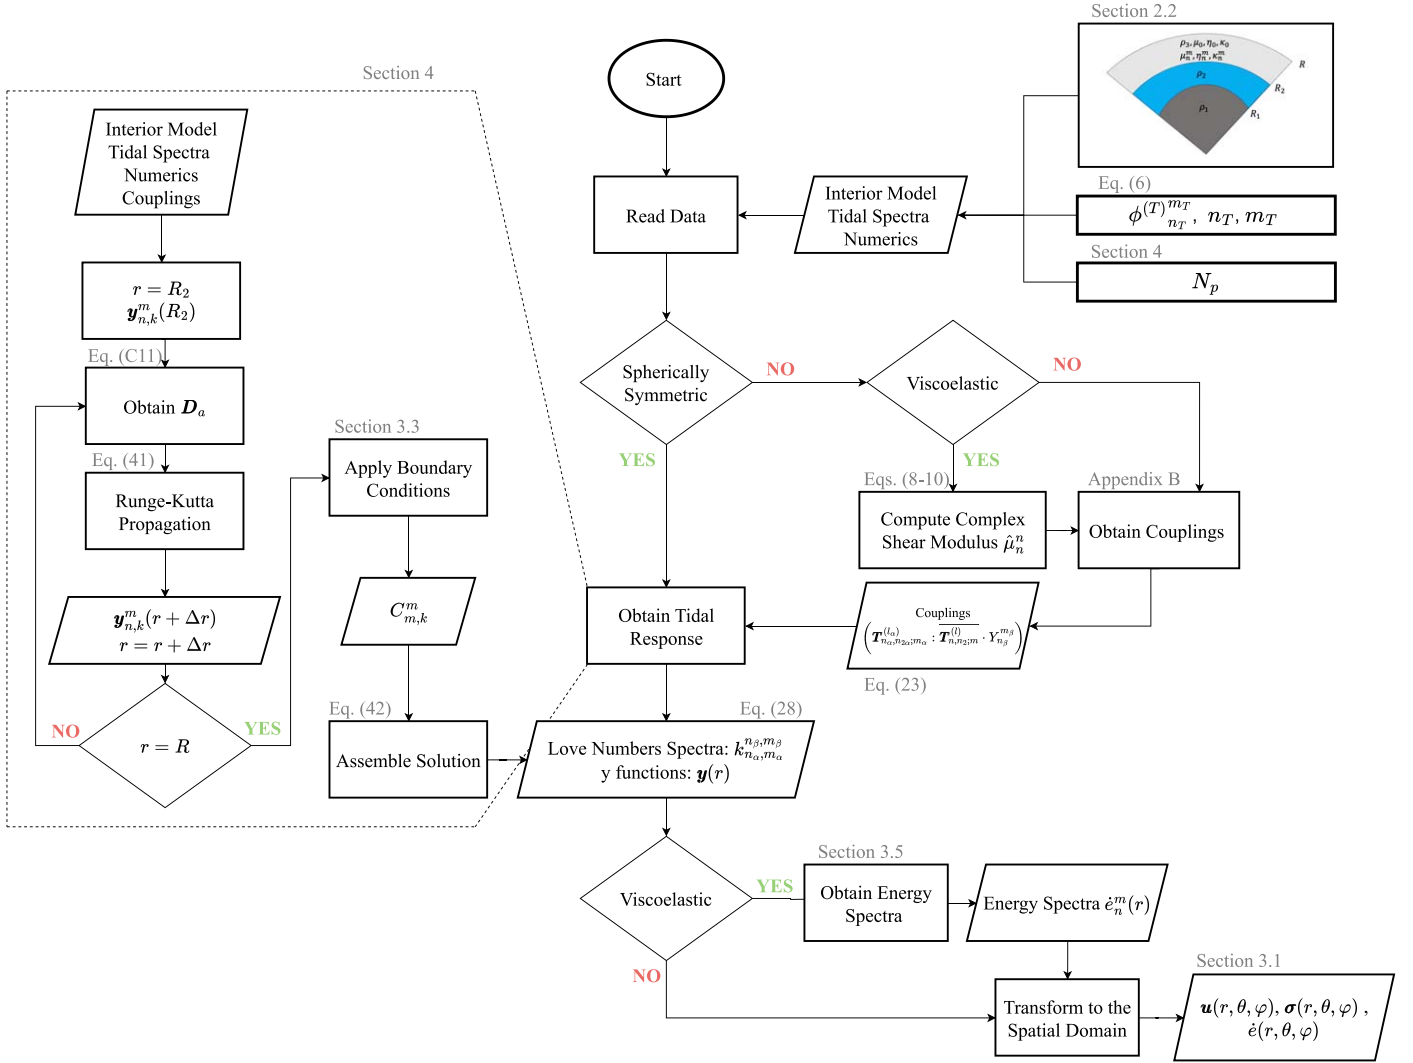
Section 2.2

$\rho_3, \mu_0, \eta_0, \kappa_0$
$\mu_n^m, \eta_n^m, \kappa_n^m$
$\rho_2$
$\rho_1$
R
$R_2$
$R_1$

Section 4

Start

Interior Model
Tidal Spectra
Numerics
Couplings

Read Data

Interior Model
Tidal Spectra
Numerics

Eq. (6)
$\phi^{(T)}{}^{m_T}_{n_T}, \; n_T, m_T$

Section 4
$N_p$

$r = R_2$
$\boldsymbol{y}^m_{n,k}(R_2)$

Eq. (C11)

Obtain $\boldsymbol{D}_a$

Eq. (41)

Runge-Kutta Propagation

$\boldsymbol{y}^m_{n,k}(r + \Delta r)$
$r = r + \Delta r$

NO
$r = R$
YES

Section 3.3
Apply Boundary Conditions

$C^m_{m,k}$

Eq. (42)
Assemble Solution

Spherically Symmetric
NO
YES

Viscoelastic
NO
YES

Eqs. (8-10)
Compute Complex Shear Modulus $\hat{\mu}^n_n$

Appendix B
Obtain Couplings

Obtain Tidal Response

Couplings
$\left(\boldsymbol{T}^{(l_\alpha)}_{n_\alpha, n_{2\alpha}; m_\alpha} : \boldsymbol{T}^{(l)}_{n, n_2; m} \cdot Y^{m_\beta}_{n_\beta}\right)$

Eq. (23)

Eq. (28)
Love Numbers Spectra: $k^{n_\beta, m_\beta}_{n_\alpha, m_\alpha}$
y functions: $\boldsymbol{y}(r)$

Viscoelastic
YES
NO

Section 3.5
Obtain Energy Spectra

Energy Spectra $\dot{e}^m_n(r)$

Transform to the Spatial Domain

Section 3.1
$\boldsymbol{u}(r, \theta, \varphi), \boldsymbol{\sigma}(r, \theta, \varphi)$ ,
$\dot{e}(r, \theta, \varphi)$